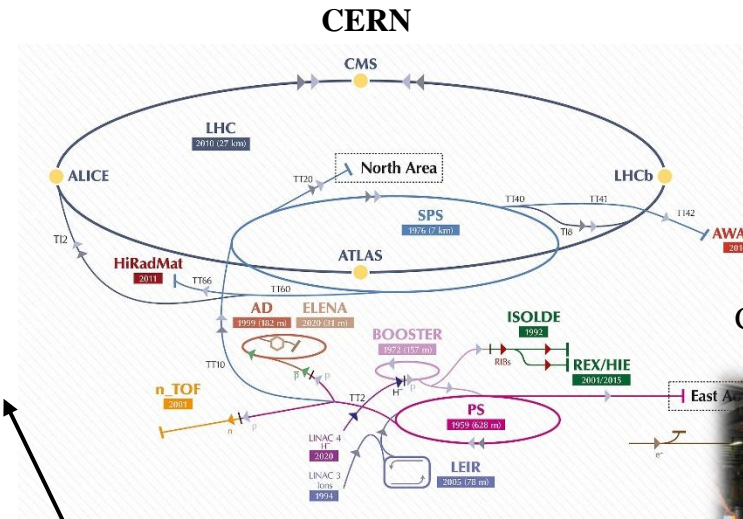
CERN

CMS

LHC
2010 (27 km)

ALICE

LHCb

North Area

TT20

TI2

TT40

TT41

TI42

TI8

AWA
201

SPS
1976 (7 km)

HiRadMat
2011

ATLAS

TT66

TT60

AD
1999 (182 m)

ELENA
2020 (31 m)

ISOLDE
1992

BOOSTER
1972 (157 m)

RIBs

REX/HIE
2001/2015

TT10

p

p

p

H⁻

C

n_TOF
2001

n

p

TT2

PS
1959 (628 m)

East A

LINAC 4
H⁻
2020

LINAC 3
Ions
1994

LEIR
2005 (78 m)

e⁻